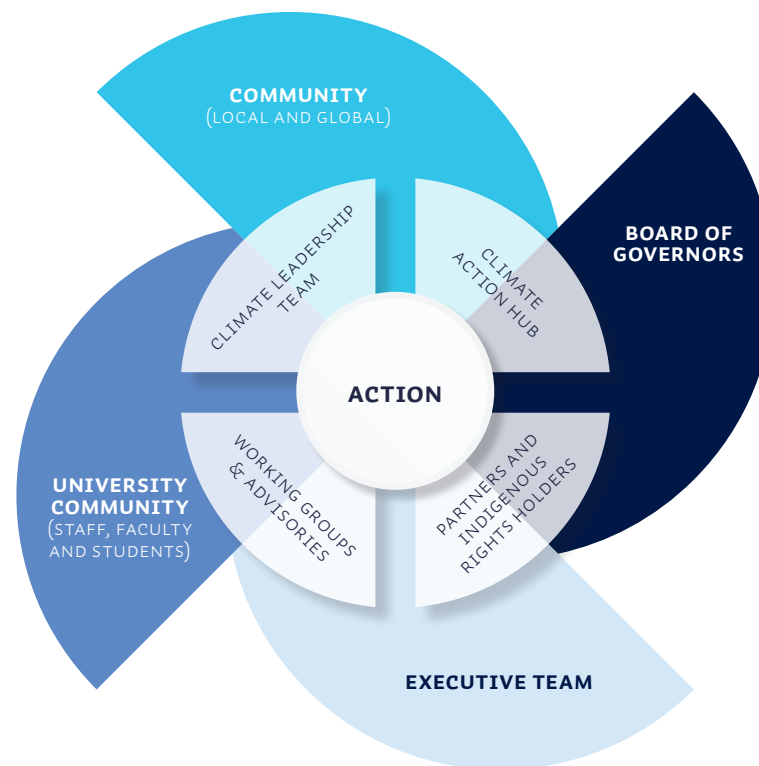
COMMUNITY
(LOCAL AND GLOBAL)

BOARD OF GOVERNORS

UNIVERSITY COMMUNITY
(STAFF, FACULTY AND STUDENTS)

EXECUTIVE TEAM

CLIMATE LEADERSHIP TEAM

CLIMATE ACTION HUB

ACTION

WORKING GROUPS & ADVISORIES

PARTNERS AND INDIGENOUS RIGHTS HOLDERS